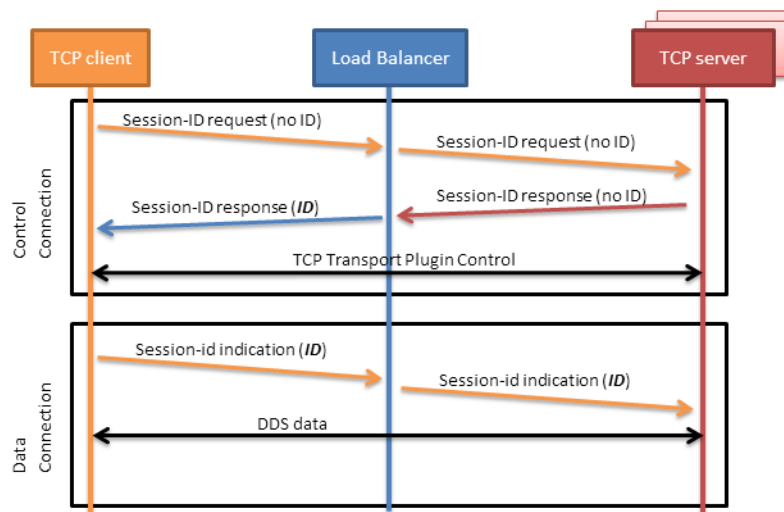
TCP client

Load Balancer

TCP server

Control Connection

Session-ID request (no ID)

Session-ID request (no ID)

Session-ID response (no ID)

Session-ID response (***ID***)

TCP Transport Plugin Control

Data Connection

Session-id indication (***ID***)

Session-id indication (***ID***)

DDS data